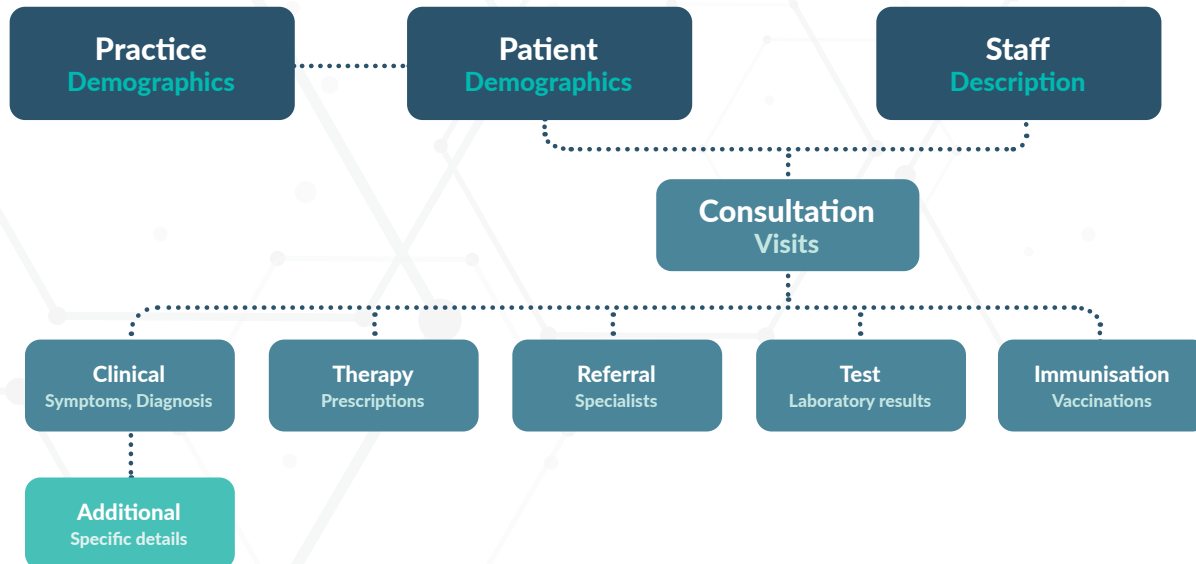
Practice
Demographics

Patient
Demographics

Staff
Description

Consultation
Visits

Clinical
Symptoms, Diagnosis

Therapy
Prescriptions

Referral
Specialists

Test
Laboratory results

Immunisation
Vaccinations

Additional
Specific details